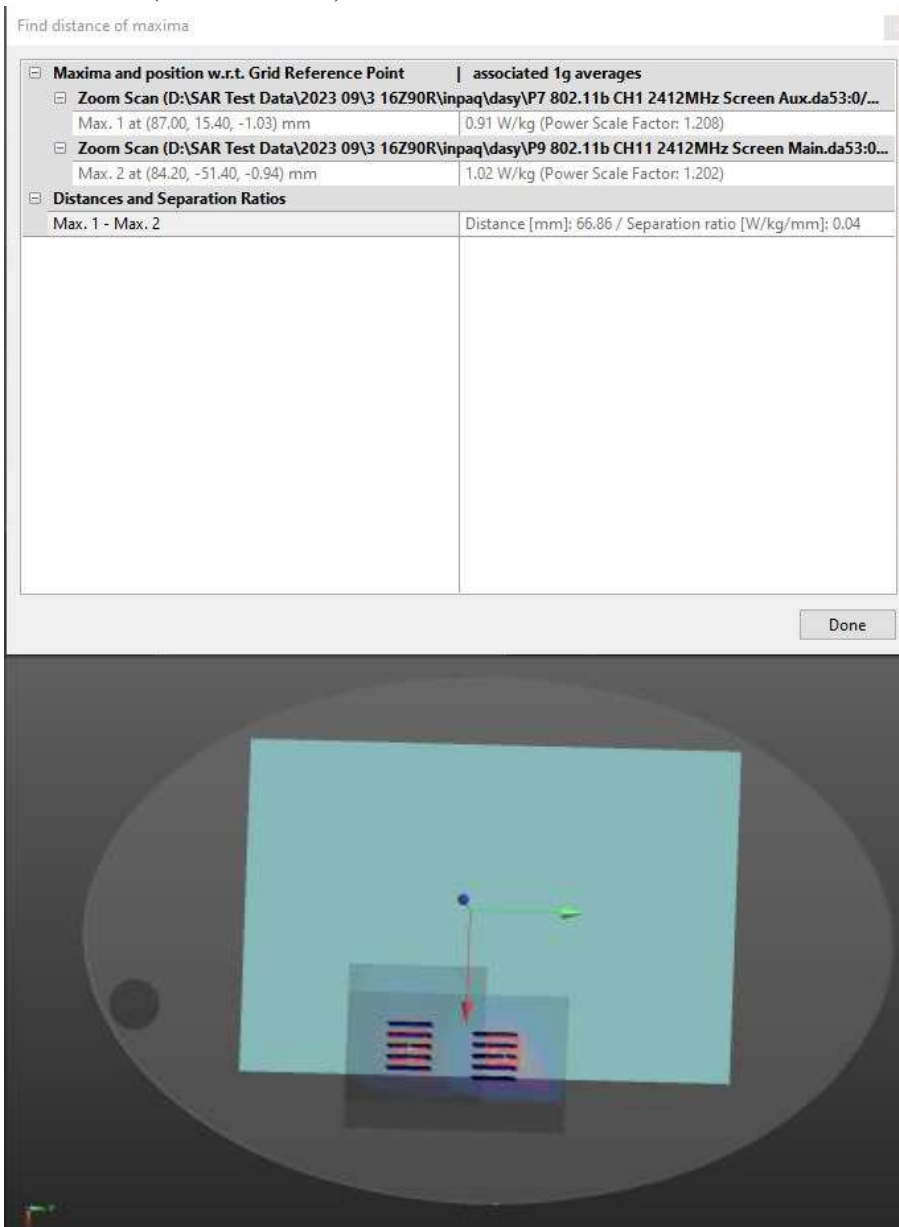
Find distance of maxima

| Maxima and position w.r.t. Grid Reference Point | associated 1g averages |
|---|---|
| Zoom Scan (D:\SAR Test Data\2023 09\3 16Z90R\inpaq\dasy\P7 802.11b CH1 2412MHz Screen Aux.da53:0/... | |
| Max. 1 at (87.00, 15.40, -1.03) mm | 0.91 W/kg (Power Scale Factor: 1.208) |
| Zoom Scan (D:\SAR Test Data\2023 09\3 16Z90R\inpaq\dasy\P9 802.11b CH11 2412MHz Screen Main.da53:0... | |
| Max. 2 at (84.20, -51.40, -0.94) mm | 1.02 W/kg (Power Scale Factor: 1.202) |
| Distances and Separation Ratios | |
| Max. 1 - Max. 2 | Distance [mm]: 66.86 / Separation ratio [W/kg/mm]: 0.04 |

Done